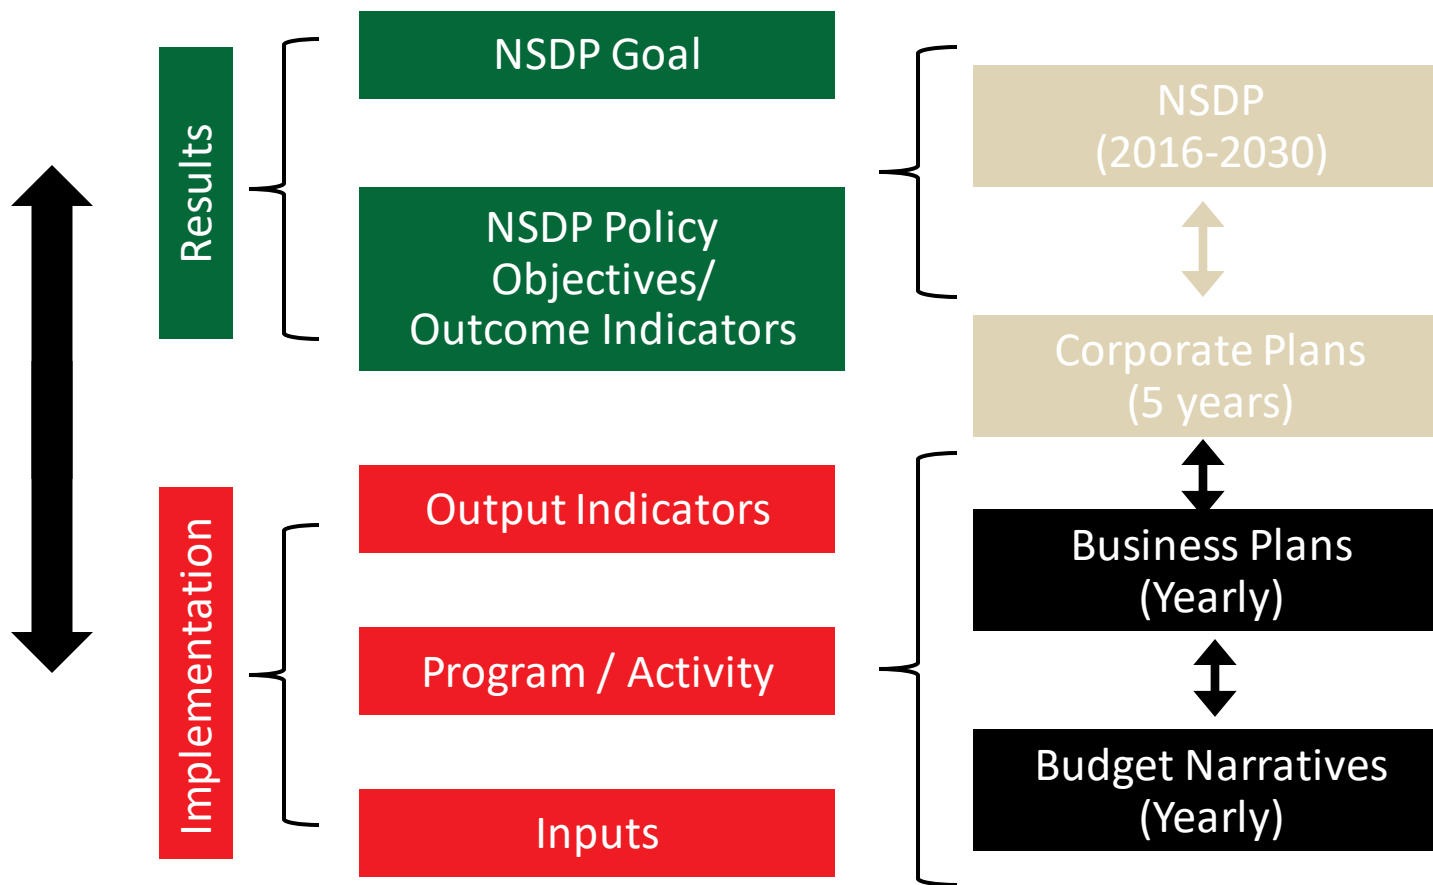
Results

NSDP Goal

NSDP Policy Objectives/ Outcome Indicators

NSDP (2016-2030)

Corporate Plans (5 years)

Implementation

Output Indicators

Program / Activity

Inputs

Business Plans (Yearly)

Budget Narratives (Yearly)